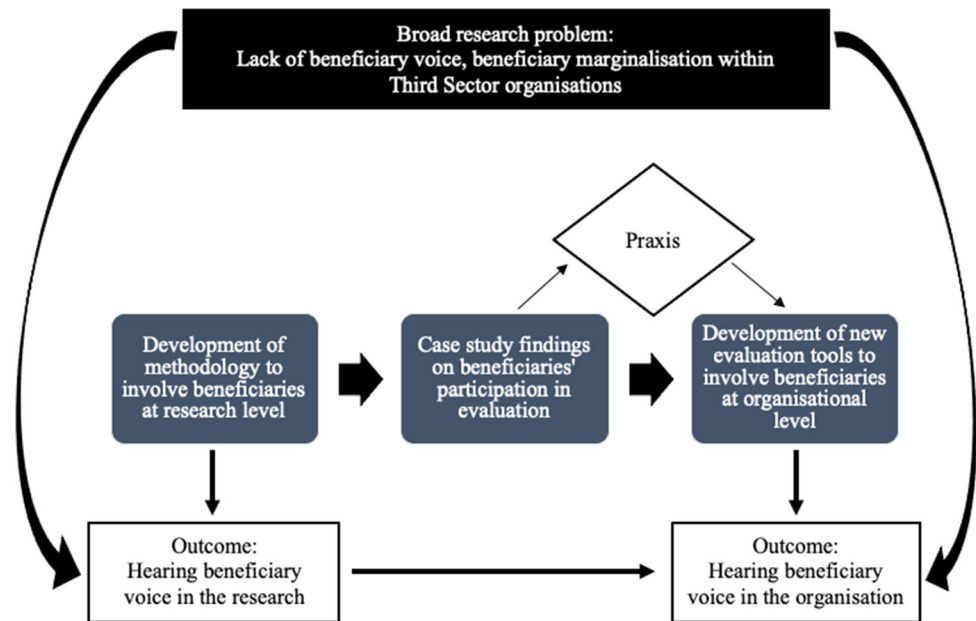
Broad research problem:
Lack of beneficiary voice, beneficiary marginalisation within Third Sector organisations

Praxis

Development of methodology to involve beneficiaries at research level

Case study findings on beneficiaries' participation in evaluation

Development of new evaluation tools to involve beneficiaries at organisational level

Outcome:
Hearing beneficiary voice in the research

Outcome:
Hearing beneficiary voice in the organisation